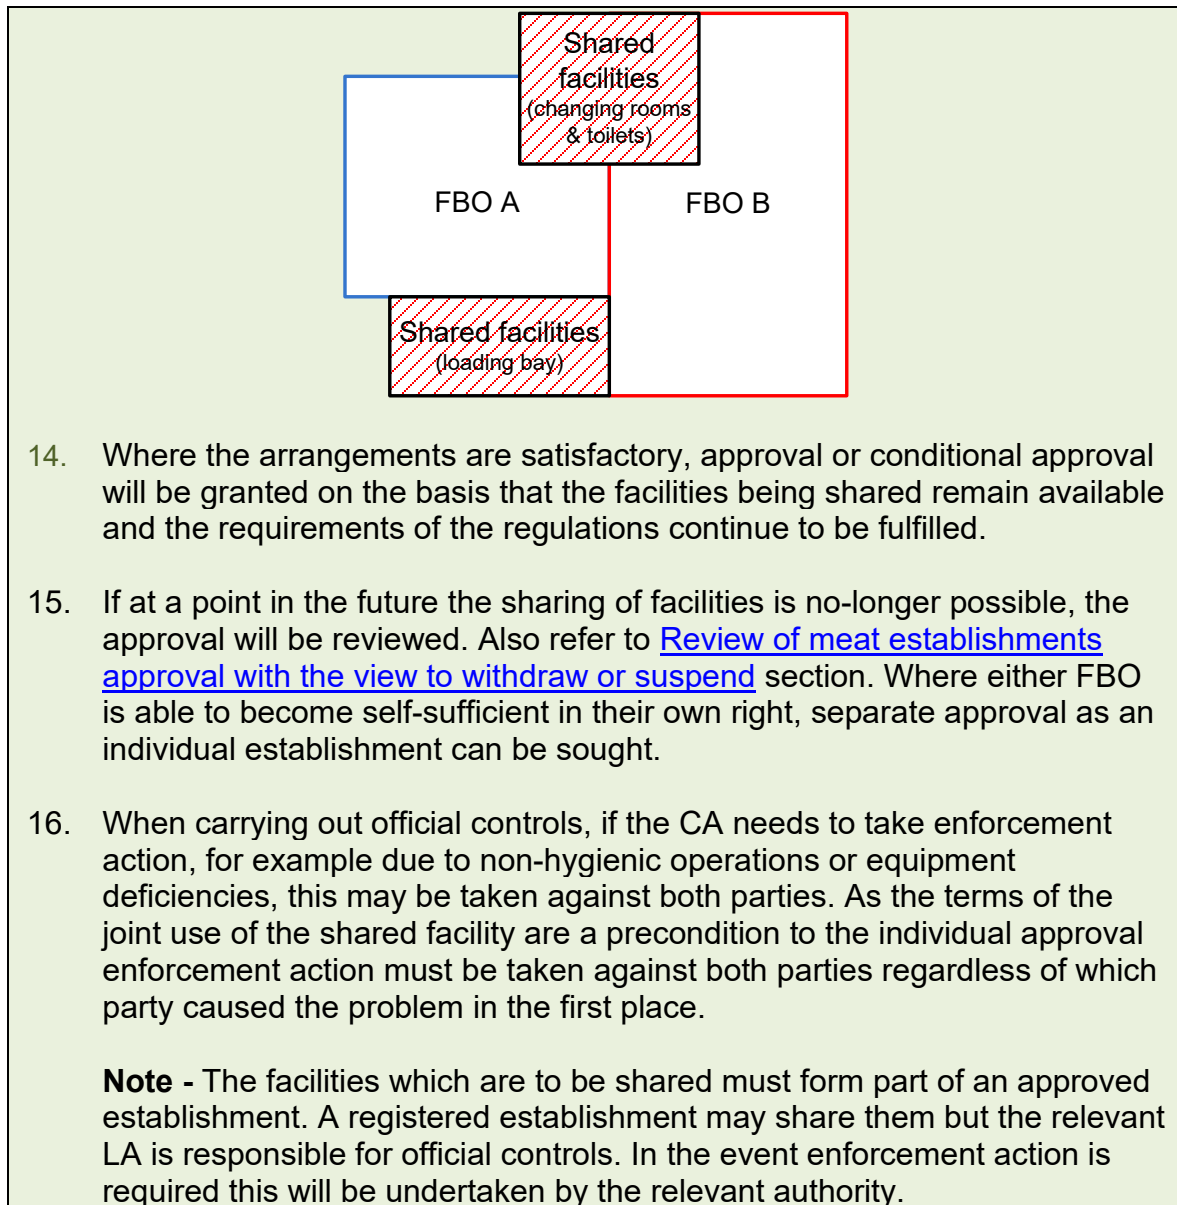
Shared facilities (changing rooms & toilets)

FBO A

FBO B

Shared facilities (loading bay)

14. Where the arrangements are satisfactory, approval or conditional approval will be granted on the basis that the facilities being shared remain available and the requirements of the regulations continue to be fulfilled.

15. If at a point in the future the sharing of facilities is no-longer possible, the approval will be reviewed. Also refer to Review of meat establishments approval with the view to withdraw or suspend section. Where either FBO is able to become self-sufficient in their own right, separate approval as an individual establishment can be sought.

16. When carrying out official controls, if the CA needs to take enforcement action, for example due to non-hygienic operations or equipment deficiencies, this may be taken against both parties. As the terms of the joint use of the shared facility are a precondition to the individual approval enforcement action must be taken against both parties regardless of which party caused the problem in the first place.

**Note -** The facilities which are to be shared must form part of an approved establishment. A registered establishment may share them but the relevant LA is responsible for official controls. In the event enforcement action is required this will be undertaken by the relevant authority.